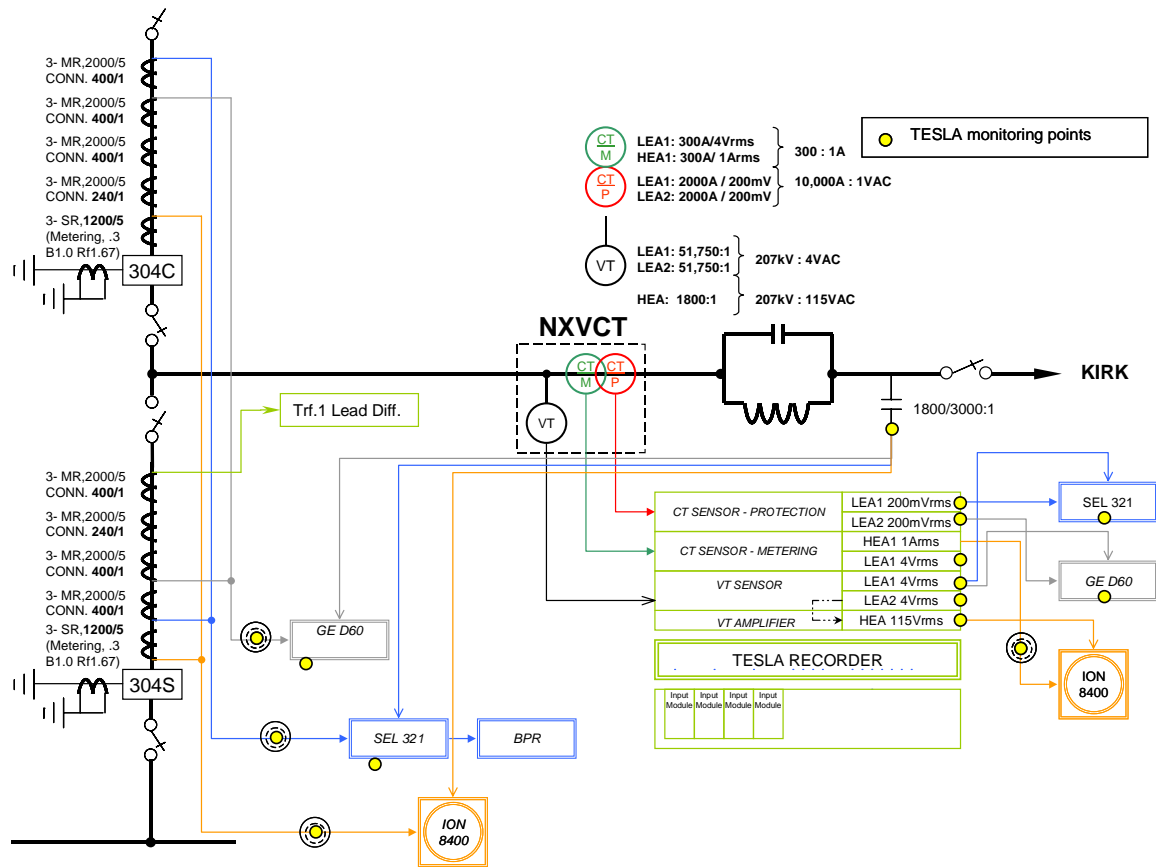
3- MR,2000/5
CONN. **400/1**

3- MR,2000/5
CONN. **400/1**

3- MR,2000/5
CONN. **400/1**

3- MR,2000/5
CONN. **240/1**

3- SR,**1200/5**
(Metering, .3
B1.0 Rf1.67)

304C

TESLA monitoring points

CT
M
LEA1: 300A/4Vrms
HEA1: 300A/ 1Arms
300 : 1A

CT
P
LEA1: 2000A / 200mV
LEA2: 2000A / 200mV
10,000A : 1VAC

VT
LEA1: 51,750:1
LEA2: 51,750:1
207kV : 4VAC

HEA: 1800:1
207kV : 115VAC

NXVCT

CT
M
CT
P

VT

KIRK

1800/3000:1

Trf.1 Lead Diff.

3- MR,2000/5
CONN. **400/1**

3- MR,2000/5
CONN. **240/1**

3- MR,2000/5
CONN. **400/1**

3- MR,2000/5
CONN. **400/1**

3- SR,**1200/5**
(Metering, .3
B1.0 Rf1.67)

304S

| CT SENSOR - PROTECTION | LEA1 200mVrms |
|---|---|
| | LEA2 200mVrms |
| CT SENSOR - METERING | HEA1 1Arms |
| | LEA1 4Vrms |
| VT SENSOR | LEA1 4Vrms |
| | LEA2 4Vrms |
| VT AMPLIFIER | HEA 115Vrms |

SEL 321

GE D60

TESLA RECORDER

Input Module
Input Module
Input Module
Input Module

ION
8400

GE D60

SEL 321

BPR

ION
8400